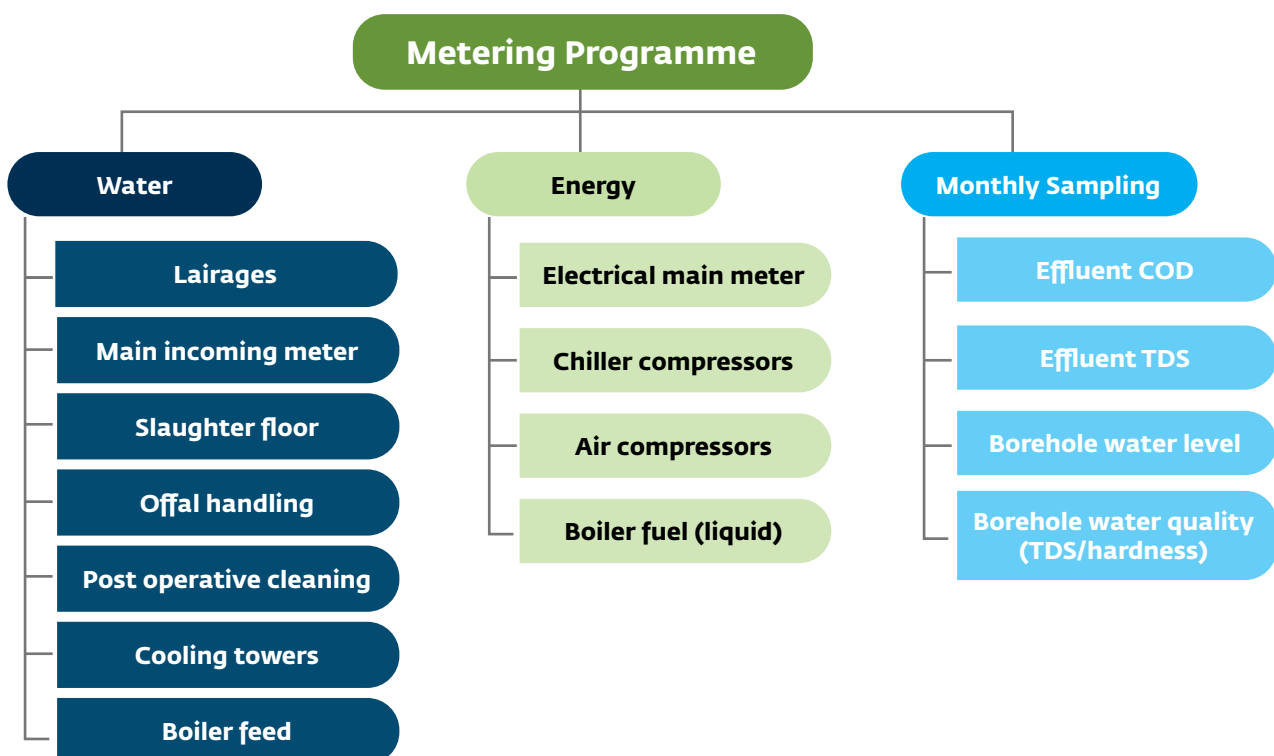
Metering Programme

Water

Lairages

Main incoming meter

Slaughter floor

Offal handling

Post operative cleaning

Cooling towers

Boiler feed

Energy

Electrical main meter

Chiller compressors

Air compressors

Boiler fuel (liquid)

Monthly Sampling

Effluent COD

Effluent TDS

Borehole water level

Borehole water quality (TDS/hardness)